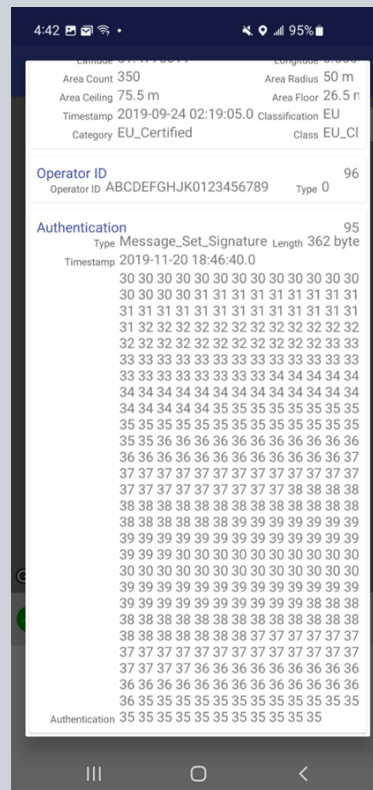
4:42 95%

Latitude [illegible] Longitude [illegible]
Area Count 350 Area Radius 50 m
Area Ceiling 75.5 m Area Floor 26.5 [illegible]
Timestamp 2019-09-24 02:19:05.0 Classification EU
Category EU_Certified Class EU_Cl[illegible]

Operator ID 96
Operator ID ABCDEFGHJK0123456789 Type 0

Authentication 95
Type Message_Set_Signature Length 362 byte
Timestamp 2019-11-20 18:46:40.0
30 30 30 30 30 30 30 30 30 30 30 30 30
30 30 30 30 31 31 31 31 31 31 31 31 31
31 31 31 31 31 31 31 31 31 31 31 31 31
31 32 32 32 32 32 32 32 32 32 32 32 32
32 32 32 32 32 32 32 32 32 32 32 33 33
33 33 33 33 33 33 33 33 33 33 33 33 33
33 33 33 33 33 33 33 33 34 34 34 34 34
34 34 34 34 34 34 34 34 34 34 34 34 34
34 34 34 34 34 35 35 35 35 35 35 35 35
35 35 35 35 35 35 35 35 35 35 35 35 35
35 35 36 36 36 36 36 36 36 36 36 36 36
36 36 36 36 36 36 36 36 36 36 36 36 37
37 37 37 37 37 37 37 37 37 37 37 37 37
37 37 37 37 37 37 37 37 37 38 38 38 38
38 38 38 38 38 38 38 38 38 38 38 38 38
38 38 38 38 38 38 39 39 39 39 39 39 39
39 39 39 39 39 39 39 39 39 39 39 39 39
39 39 39 30 30 30 30 30 30 30 30 30 30
30 30 30 30 30 30 30 30 30 30 30 30 30
30 39 39 39 39 39 39 39 39 39 39 39 39
39 39 39 39 39 39 39 39 39 39 39 38 38
38 38 38 38 38 38 38 38 38 38 38 38 38
38 38 38 38 38 38 38 37 37 37 37 37 37
37 37 37 37 37 37 37 37 37 37 37 37 37
37 37 37 37 36 36 36 36 36 36 36 36 36
36 36 36 36 36 36 36 36 36 36 36 36 36
36 35 35 35 35 35 35 35 35 35 35 35 35
Authentication 35 35 35 35 35 35 35 35 35 35 35

III ◯ <